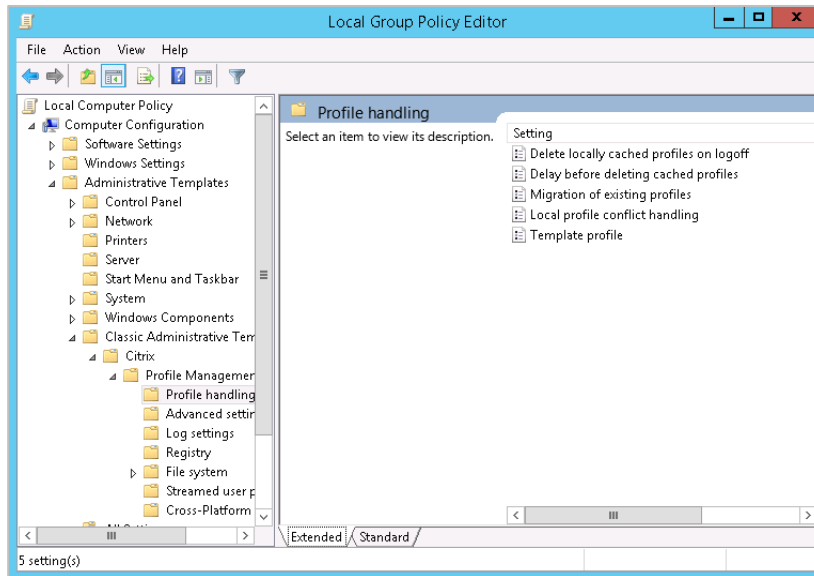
Local Group Policy Editor

File Action View Help

Local Computer Policy
Computer Configuration
Software Settings
Windows Settings
Administrative Templates
Control Panel
Network
Printers
Server
Start Menu and Taskbar
System
Windows Components
Classic Administrative Tem
Citrix
Profile Managemen
Profile handling
Advanced settin
Log settings
Registry
File system
Streamed user p
Cross-Platform

Profile handling

Select an item to view its description.

Setting
Delete locally cached profiles on logoff
Delay before deleting cached profiles
Migration of existing profiles
Local profile conflict handling
Template profile

Extended Standard

5 setting(s)